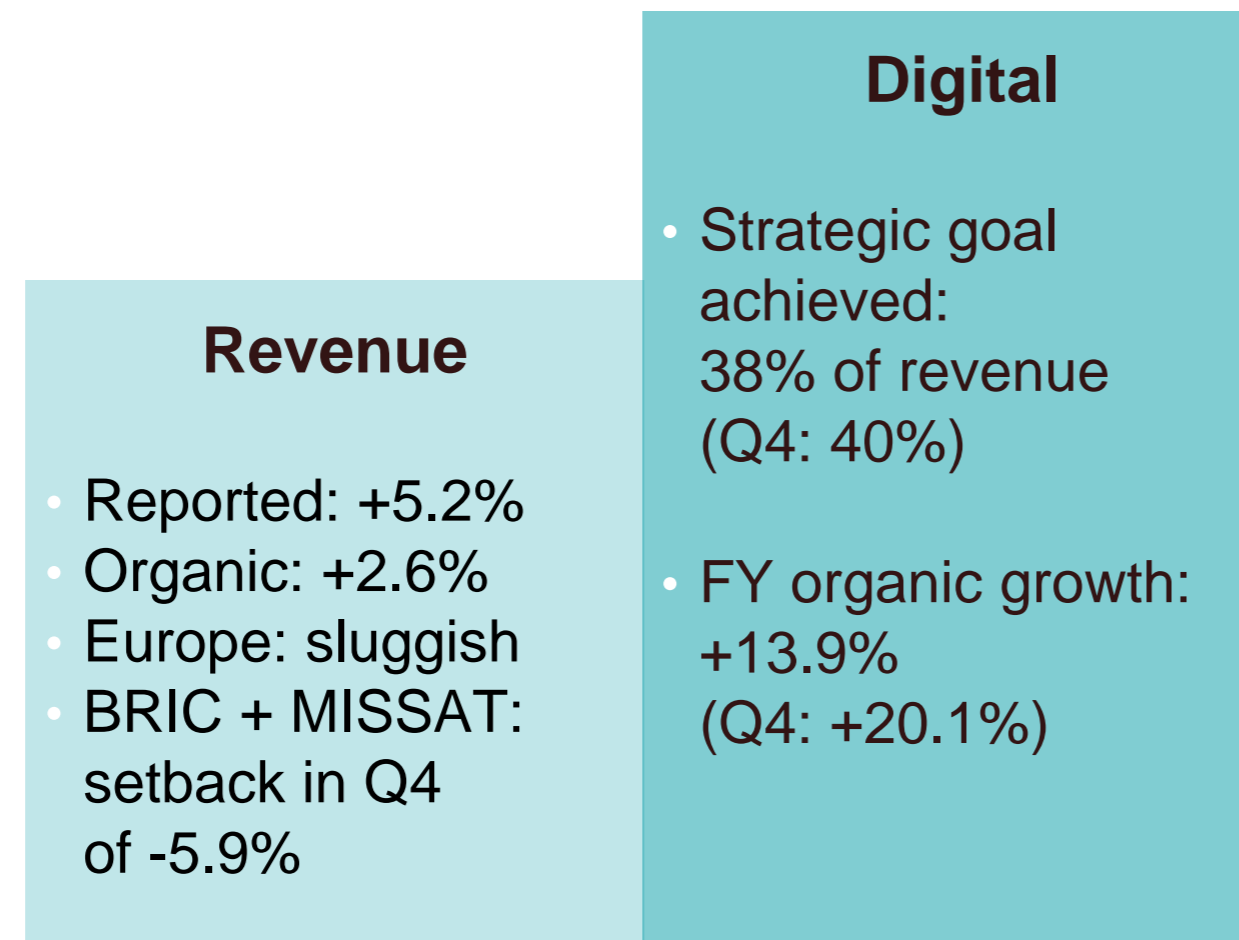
Revenue

• Reported: +5.2%
• Organic: +2.6%
• Europe: sluggish
• BRIC + MISSAT: setback in Q4 of -5.9%

Digital

• Strategic goal achieved: 38% of revenue (Q4: 40%)

• FY organic growth: +13.9% (Q4: +20.1%)